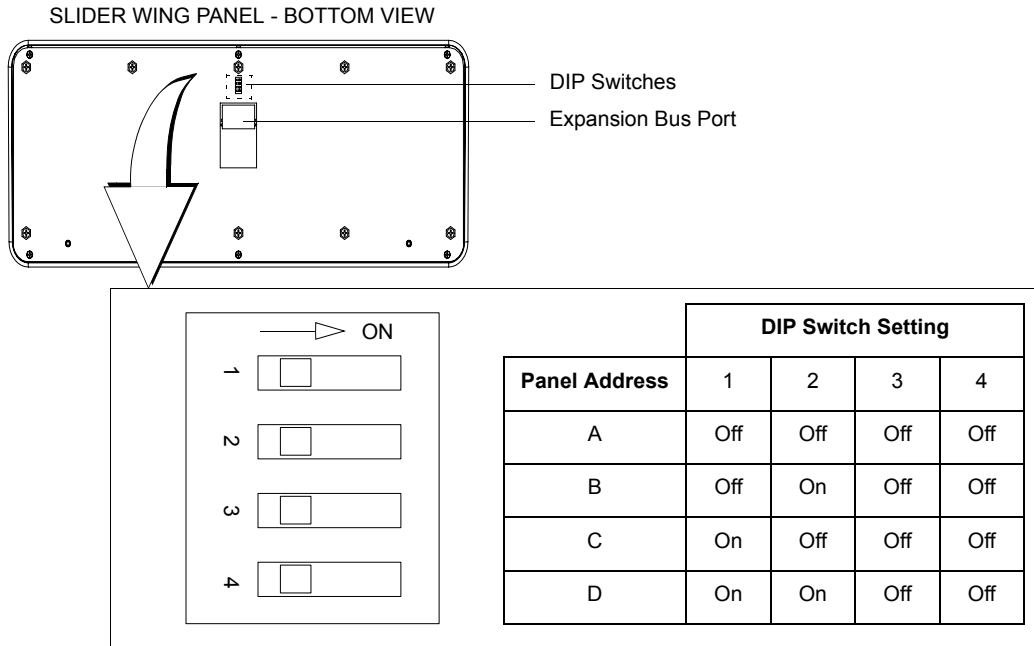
SLIDER WING PANEL - BOTTOM VIEW

DIP Switches

Expansion Bus Port

ON

1

2

3

4

| | DIP Switch Setting | | | |
|---|---|---|---|---|
| Panel Address | 1 | 2 | 3 | 4 |
| A | Off | Off | Off | Off |
| B | Off | On | Off | Off |
| C | On | Off | Off | Off |
| D | On | On | Off | Off |